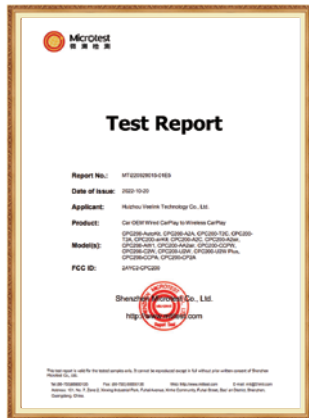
Microtest
微测检测

Test Report

Report No.: MTi220928018-01E5

Date of Issue: 2022-10-20

Applicant: Huizhou Wanlink Technology Co., Ltd.

Product: Car OEM Wired CarPlay to Wireless CarPlay

Model(s): CPC200-AutoKit, CPC200-A2A, CPC200-T2C, CPC200-T2A, CPC200-airKit, CPC200-A2C, CPC200-A2air, CPC200-AAH1, CPC200-AAGair, CPC200-CCPW, CPC200-C2W, CPC200-U2W, CPC200-U2W Plus, CPC200-CCPA, CPC200-CP2A

FCC ID: 2AYC2-CPC200

Shenzhen Microtest Co., Ltd.

http://www.mtitest.com

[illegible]

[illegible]